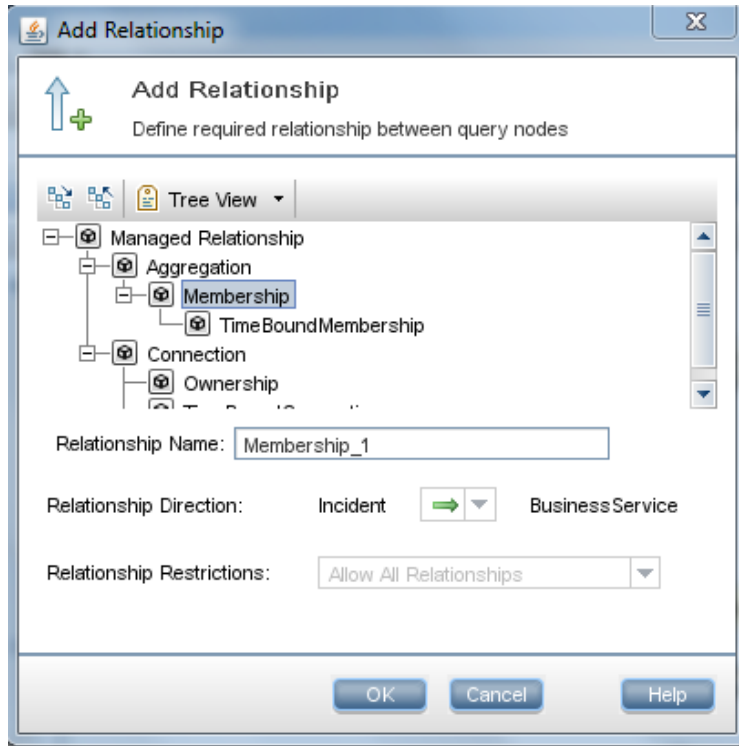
Add Relationship

Add Relationship

Define required relationship between query nodes

Tree View

Managed Relationship

Aggregation

Membership

TimeBoundMembership

Connection

Ownership

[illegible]

Relationship Name: Membership_1

Relationship Direction: Incident BusinessService

Relationship Restrictions: Allow All Relationships

OK Cancel Help